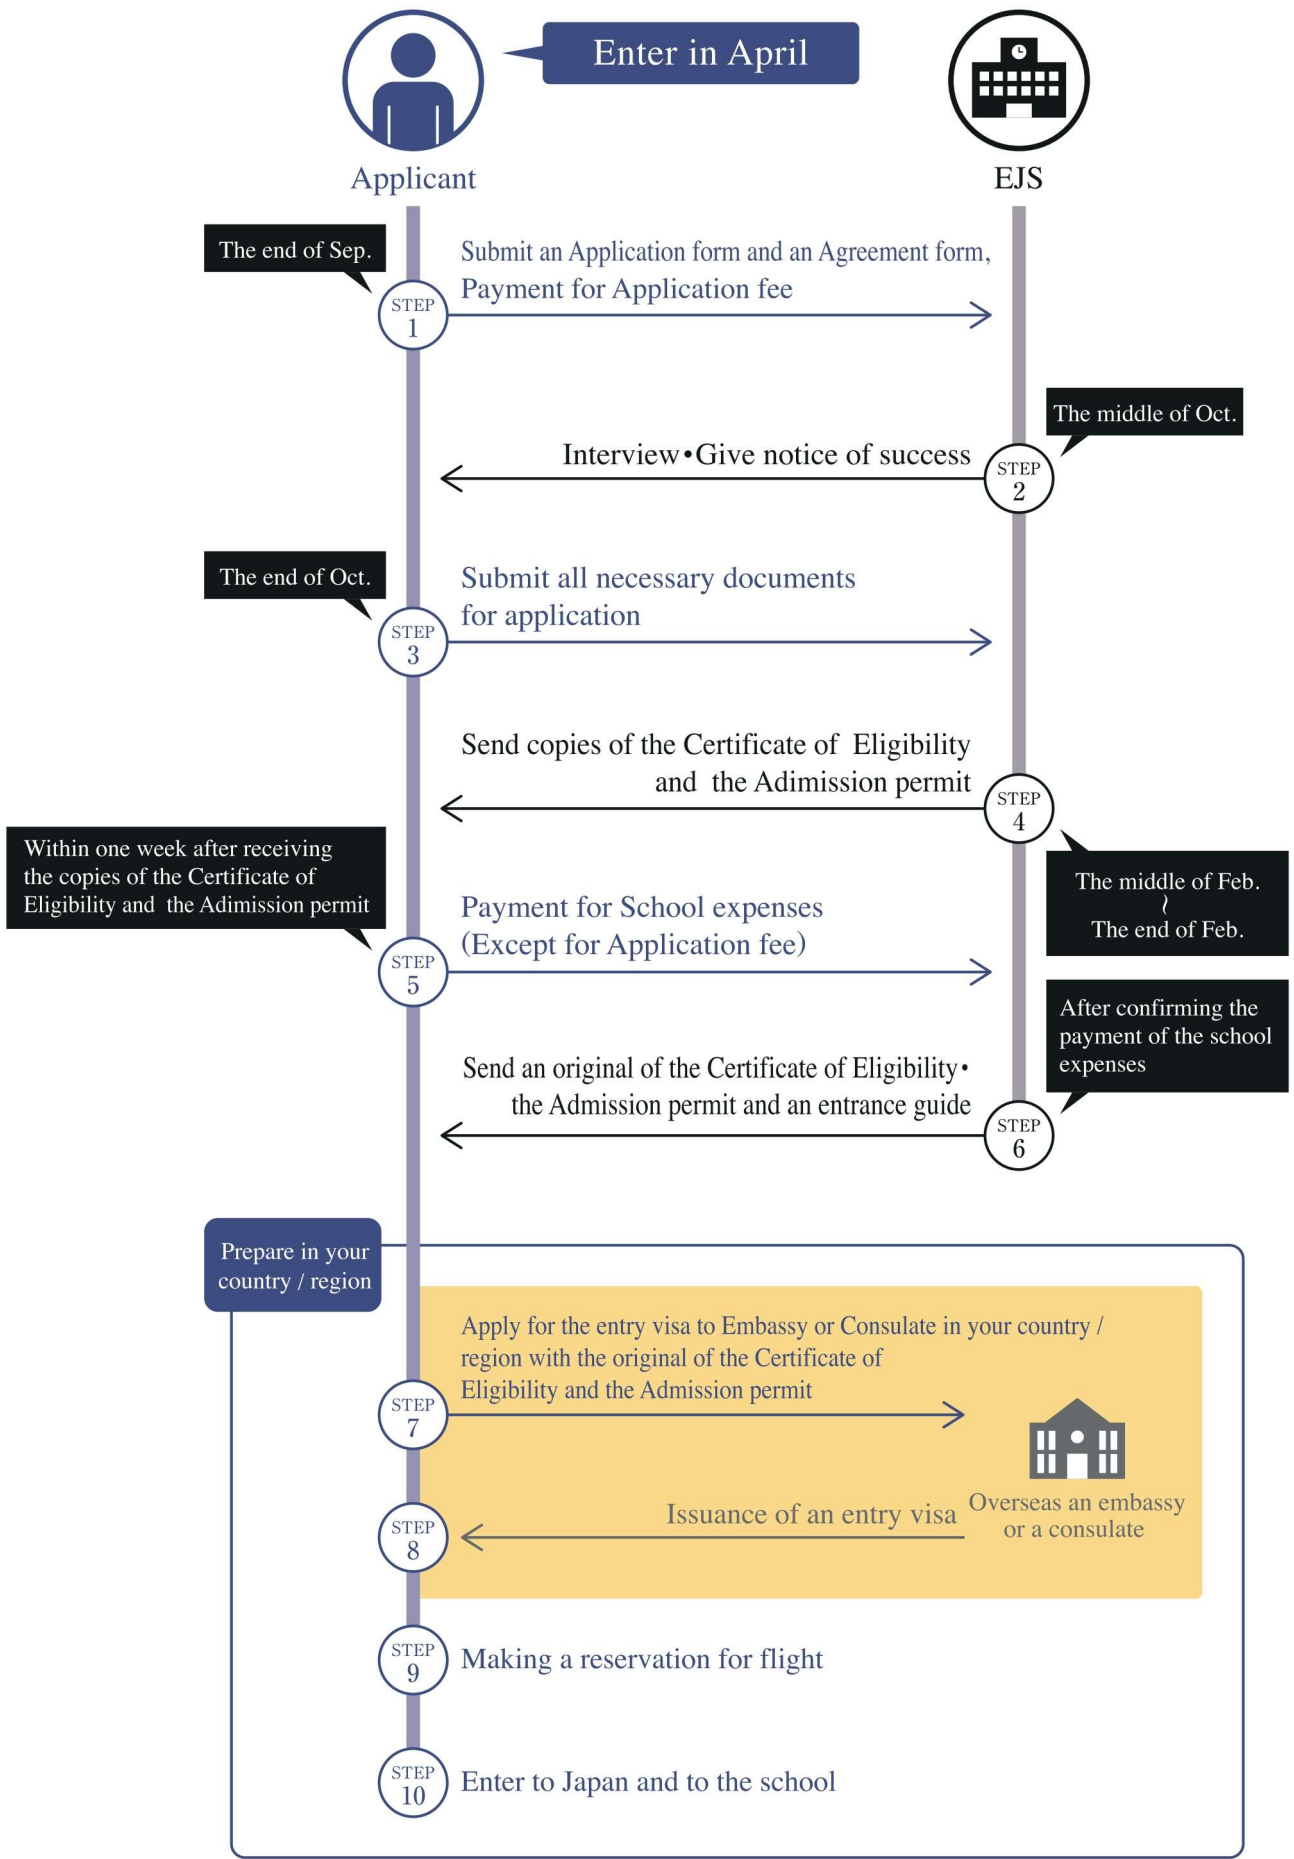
Enter in April

Applicant

EJS

The end of Sep.

STEP 1

Submit an Application form and an Agreement form, Payment for Application fee

The middle of Oct.

Interview•Give notice of success

STEP 2

The end of Oct.

STEP 3

Submit all necessary documents for application

Send copies of the Certificate of Eligibility and the Adimission permit

STEP 4

Within one week after receiving the copies of the Certificate of Eligibility and the Adimission permit

The middle of Feb.
≀
The end of Feb.

STEP 5

Payment for School expenses (Except for Application fee)

After confirming the payment of the school expenses

Send an original of the Certificate of Eligibility• the Admission permit and an entrance guide

STEP 6

Prepare in your country / region

Apply for the entry visa to Embassy or Consulate in your country / region with the original of the Certificate of Eligibility and the Admission permit

STEP 7

Overseas an embassy or a consulate

Issuance of an entry visa

STEP 8

STEP 9

Making a reservation for flight

STEP 10

Enter to Japan and to the school